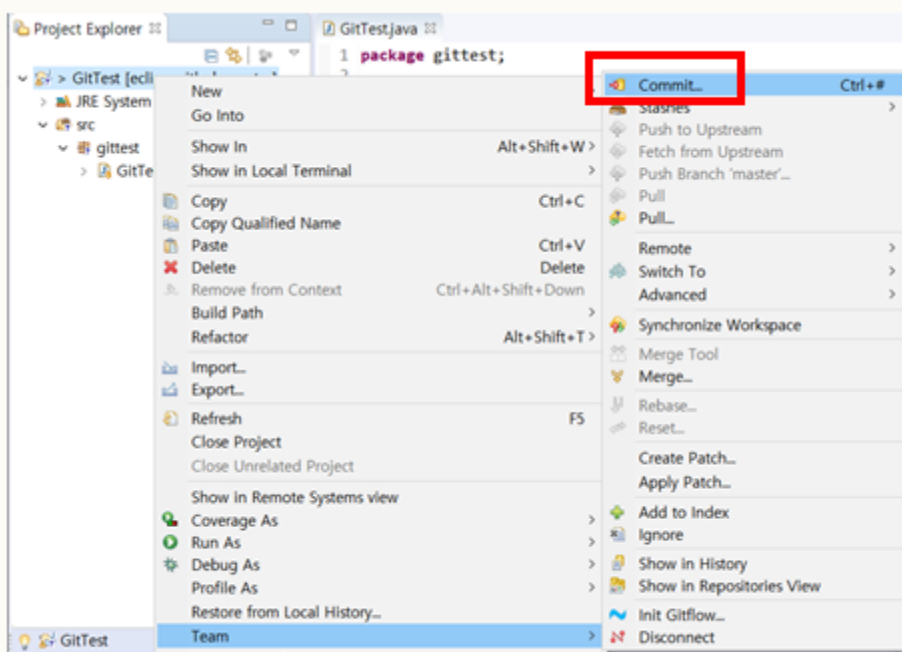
Project Explorer
GitTest.java
1 package gittest;
> GitTest [ecli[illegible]
JRE System
src
gittest
GitTe
GitTest

New
Go Into
Show In Alt+Shift+W
Show in Local Terminal
Copy Ctrl+C
Copy Qualified Name
Paste Ctrl+V
Delete Delete
Remove from Context Ctrl+Alt+Shift+Down
Build Path
Refactor Alt+Shift+T
Import...
Export...
Refresh F5
Close Project
Close Unrelated Project
Show in Remote Systems view
Coverage As
Run As
Debug As
Profile As
Restore from Local History...
Team

Commit... Ctrl+#
Stashes
Push to Upstream
Fetch from Upstream
Push Branch 'master'...
Pull
Pull...
Remote
Switch To
Advanced
Synchronize Workspace
Merge Tool
Merge...
Rebase...
Reset...
Create Patch...
Apply Patch...
Add to Index
Ignore
Show in History
Show in Repositories View
Init Gitflow...
Disconnect